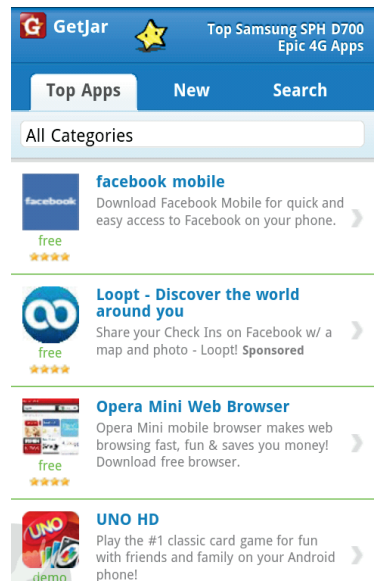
G GetJar

Top Samsung SPH D700 Epic 4G Apps

Top Apps New Search

All Categories

facebook

facebook mobile
Download Facebook Mobile for quick and easy access to Facebook on your phone.
free

Loopt - Discover the world around you
Share your Check Ins on Facebook w/ a map and photo - Loopt! Sponsored
free

Opera Mini Web Browser
Opera Mini mobile browser makes web browsing fast, fun & saves you money! Download free browser.
free

UNO

UNO HD
Play the #1 classic card game for fun with friends and family on your Android phone!
demo